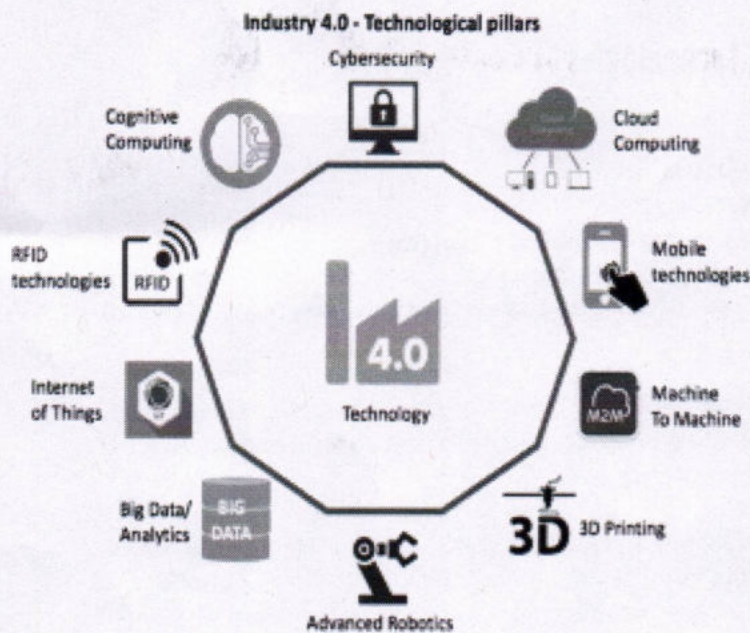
Industry 4.0 - Technological pillars

Cybersecurity

Cognitive Computing

Cloud Computing

RFID technologies

RFID

Mobile technologies

4.0

Technology

Internet of Things

Machine To Machine

M2M

Big Data/ Analytics

BIG DATA

3D

3D Printing

Advanced Robotics